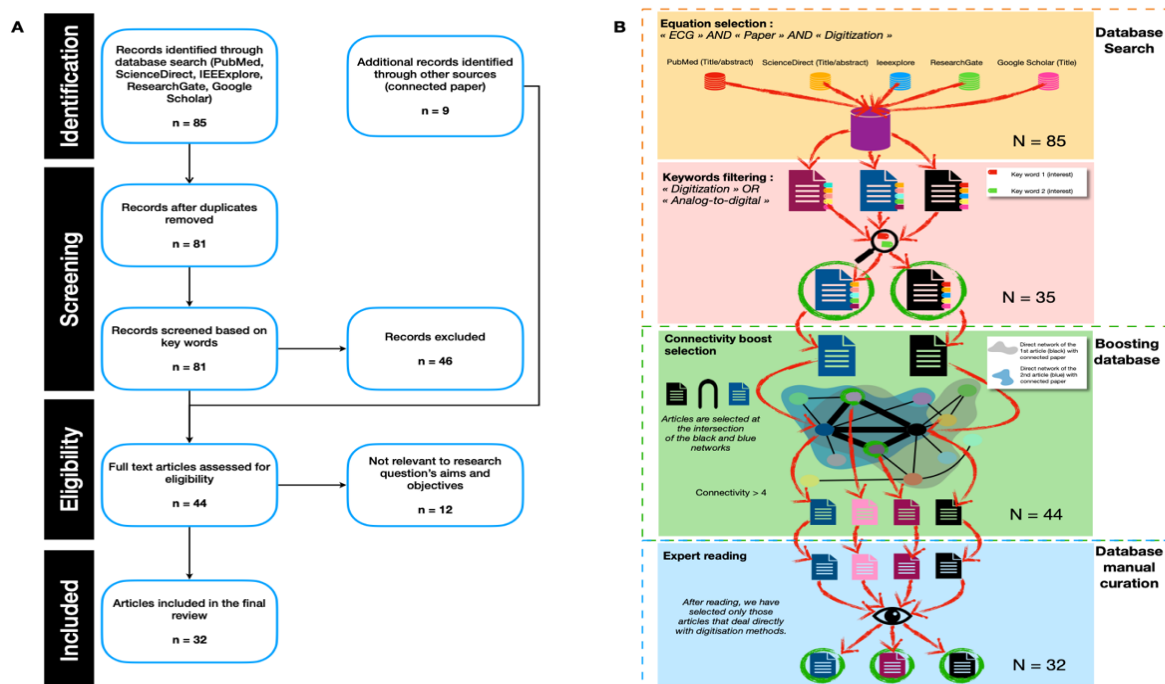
A

Identification

Records identified through database search (PubMed, ScienceDirect, IEEExplore, ResearchGate, Google Scholar)

n = 85

Additional records identified through other sources (connected paper)

n = 9

Screening

Records after duplicates removed

n = 81

Records screened based on key words

n = 81

Records excluded

n = 46

Eligibility

Full text articles assessed for eligibility

n = 44

Not relevant to research question's aims and objectives

n = 12

Included

Articles included in the final review

n = 32

B

Equation selection :
« ECG » AND « Paper » AND « Digitization »

Database Search

PubMed (Title/abstract) ScienceDirect (Title/abstract) Ieeexplore ResearchGate Google Scholar (Title)

N = 85

Keywords filtering :
« Digitization » OR
« Analog-to-digital »

Key word 1 (interest)
Key word 2 (interest)

N = 35

Connectivity boost selection

Boosting database

Direct network of the 1st article (black) with connected paper
Direct network of the 2nd article (blue) with connected paper

Articles are selected at the intersection of the black and blue networks

Connectivity > 4

N = 44

Expert reading

Database manual curation

After reading, we have selected only those articles that deal directly with digitisation methods.

N = 32